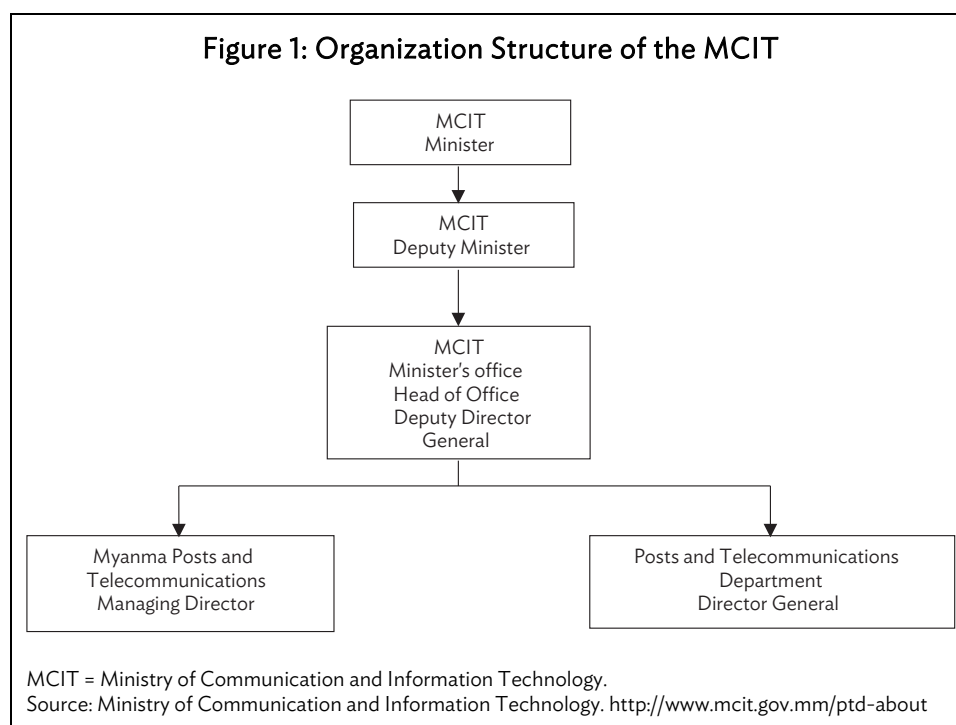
Figure 1: Organization Structure of the MCIT

MCIT
Minister

MCIT
Deputy Minister

MCIT
Minister's office
Head of Office
Deputy Director
General

Myanma Posts and
Telecommunications
Managing Director

Posts and Telecommunications
Department
Director General

MCIT = Ministry of Communication and Information Technology.
Source: Ministry of Communication and Information Technology. http://www.mcit.gov.mm/ptd-about